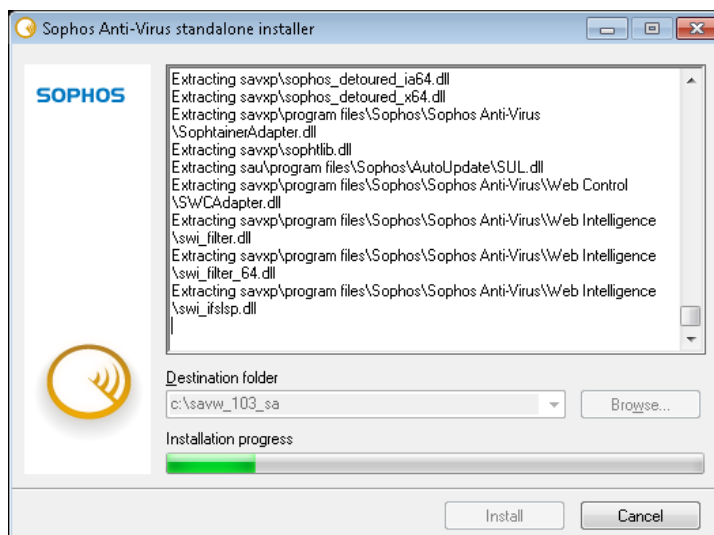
Sophos Anti-Virus standalone installer

SOPHOS

Extracting savxp\sophos_detoured_ia64.dll
Extracting savxp\sophos_detoured_x64.dll
Extracting savxp\program files\Sophos\Sophos Anti-Virus \SophtainerAdapter.dll
Extracting savxp\sophtlib.dll
Extracting sau\program files\Sophos\AutoUpdate\SUL.dll
Extracting savxp\program files\Sophos\Sophos Anti-Virus\Web Control \SWCAdapter.dll
Extracting savxp\program files\Sophos\Sophos Anti-Virus\Web Intelligence \swi_filter.dll
Extracting savxp\program files\Sophos\Sophos Anti-Virus\Web Intelligence \swi_filter_64.dll
Extracting savxp\program files\Sophos\Sophos Anti-Virus\Web Intelligence \swi_ifslsp.dll

Destination folder
c:\savw_103_sa
Browse...

Installation progress

Install
Cancel